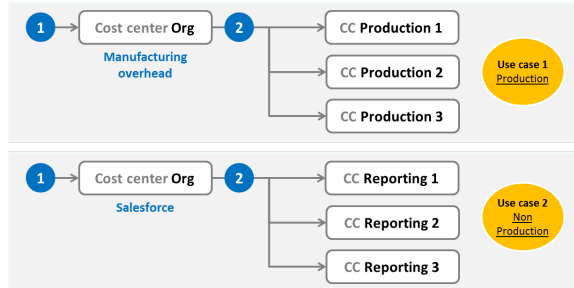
1 Cost center Org 2

Manufacturing overhead

CC Production 1

CC Production 2

CC Production 3

Use case 1
Production

1 Cost center Org 2

Salesforce

CC Reporting 1

CC Reporting 2

CC Reporting 3

Use case 2
Non Production